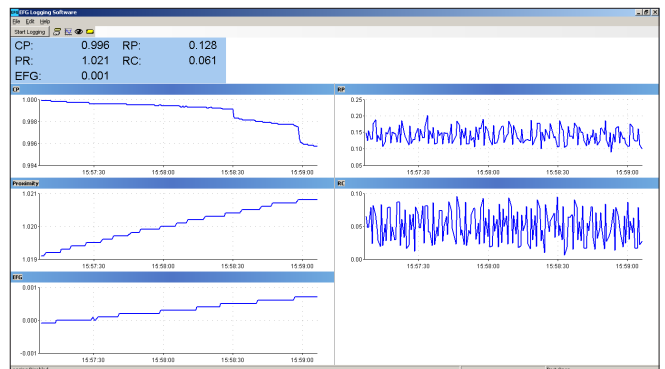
EFG Logging Software
File Edit Help
Start Logging

CP: 0.996 RP: 0.128
PR: 1.021 RC: 0.061
EFG: 0.001

CP
1.000
0.998
0.996
0.994
15:57:30 15:58:00 15:58:30 15:59:00

RP
0.25
0.20
0.15
0.10
0.05
15:57:30 15:58:00 15:58:30 15:59:00

Proximity
1.021
1.020
1.019
15:57:30 15:58:00 15:58:30 15:59:00

RC
0.10
0.05
0.00
15:57:30 15:58:00 15:58:30 15:59:00

EFG
0.001
0.000
-0.001
15:57:30 15:58:00 15:58:30 15:59:00